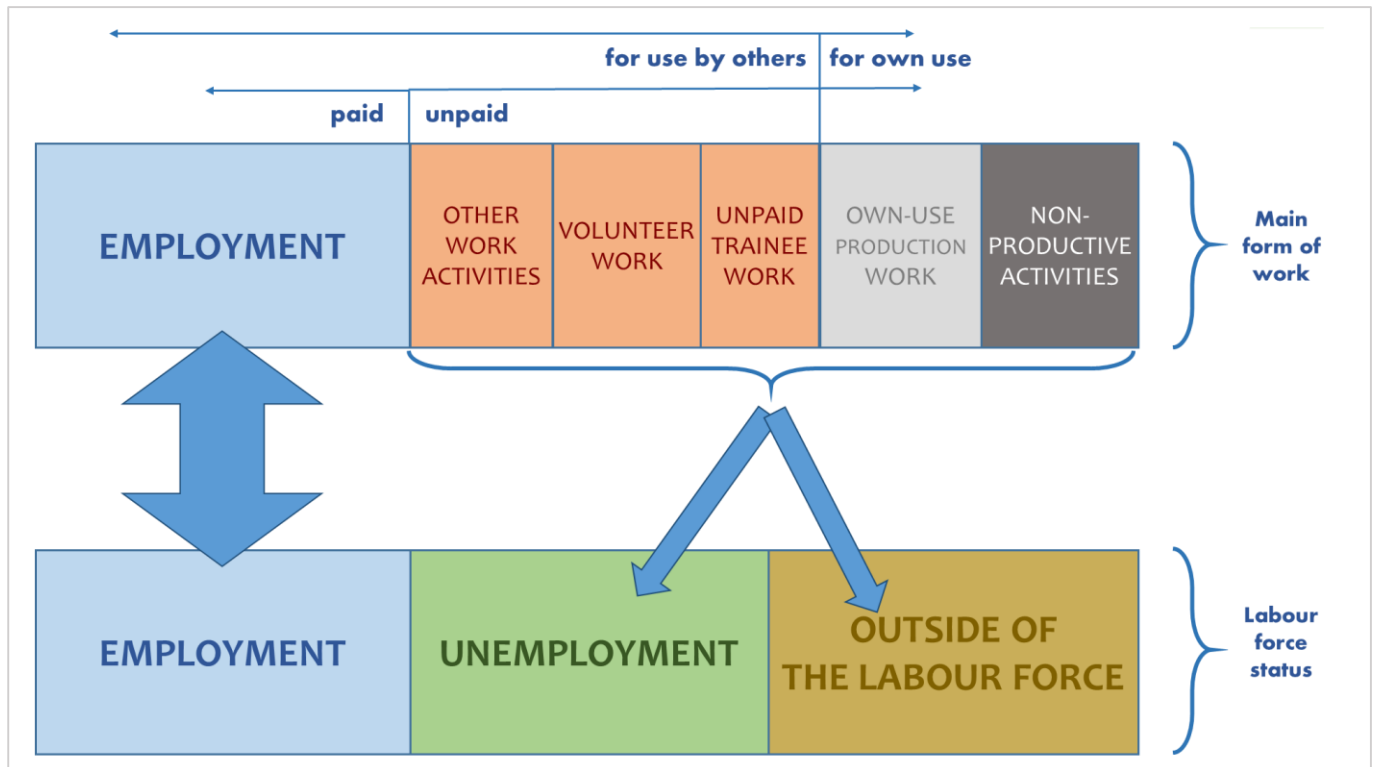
for use by others | for own use

paid | unpaid

EMPLOYMENT

OTHER WORK ACTIVITIES

VOLUNTEER WORK

UNPAID TRAINEE WORK

OWN-USE PRODUCTION WORK

NON-PRODUCTIVE ACTIVITIES

Main form of work

EMPLOYMENT

UNEMPLOYMENT

OUTSIDE OF THE LABOUR FORCE

Labour force status